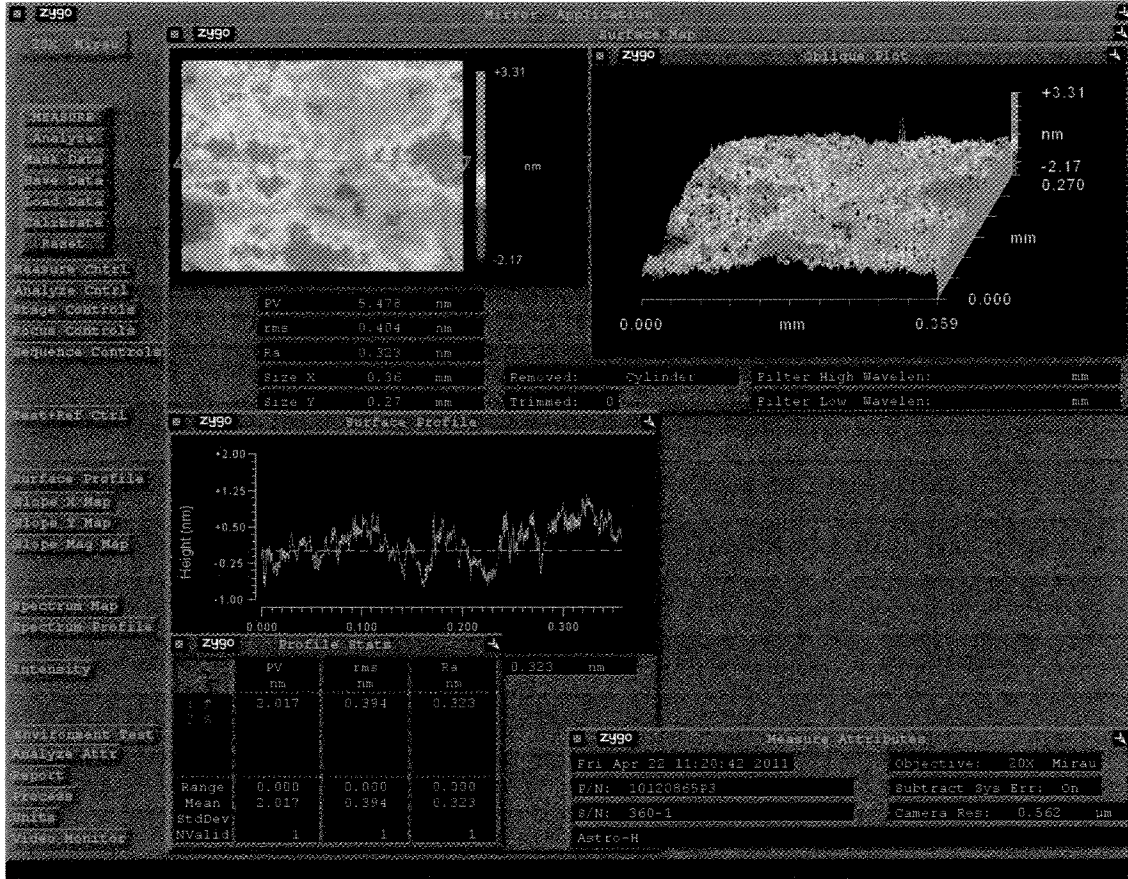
zygo Mirror Application

Pub. Mirror

MEASURE
Analyze
Mask Data
Save Data
Load Data
Calibrate
Reset
Measure Cntrl
Analyze Cntrl
Image Controls
Focus Controls
Sequence Controls

Test+Ref Ctrl

Surface Profile
Slope X Map
Slope Y Map
Slope Mag Map

Spectrum Map
Spectrum Profile

Intensity

Environment Test
Analyze Attr
Report
Process
Units
Video Monitor

zygo Surface Map

+3.31

nm

-2.17

| PV | 5.478 | nm |
|---|---|---|
| rms | 0.404 | nm |
| Ra | 0.323 | nm |
| Size X | 0.36 | mm |
| Size Y | 0.27 | mm |

Removed: Cylinder
Trimmed: 0

Filter High Wavelen: mm
Filter Low Wavelen: mm

zygo Oblique Plot

+3.31
nm
-2.17
0.270
mm
0.000
0.000 mm 0.359

zygo Surface Profile

+2.00
+1.25
+0.50
-0.25
-1.00
Height (nm)
0.000 0.100 0.200 0.300

zygo Profile Stats

| | PV nm | rms nm | Ra nm |
|---|---|---|---|
| 1 2 | 2.017 | 0.394 | 0.323 |
| Range | 0.000 | 0.000 | 0.000 |
| Mean | 2.017 | 0.394 | 0.323 |
| StdDev | | | |
| NValid | 1 | 1 | 1 |

0.323 nm

zygo Measure Attributes

Fri Apr 22 11:20:42 2011
P/N: 10120865P3
S/N: 360-1
Astro-H

Objective: 20X Mirau
Subtract Sys Err: On
Camera Res: 0.562 um